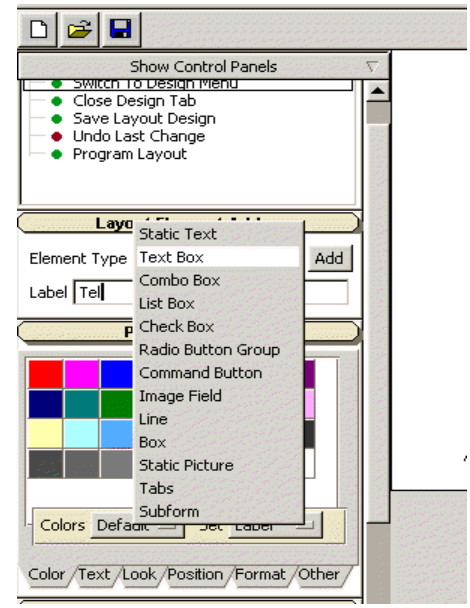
Show Control Panels

Switch To Design Menu
Close Design Tab
Save Layout Design
Undo Last Change
Program Layout

Layo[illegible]

Element Type
Add

Label Tel

Static Text
Text Box
Combo Box
List Box
Check Box
Radio Button Group
Command Button
Image Field
Line
Box
Static Picture
Tabs
Subform

P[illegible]

Colors Defau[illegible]
Set Label

Color Text Look Position Format Other